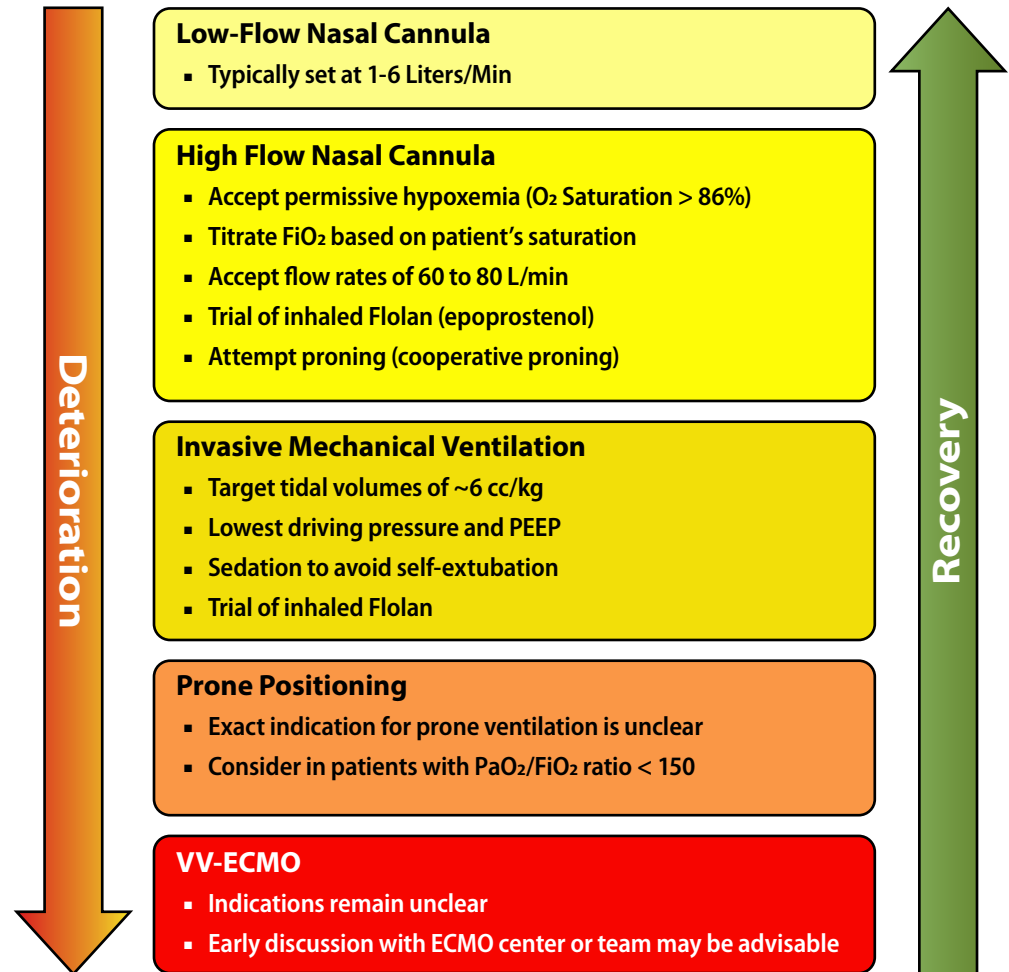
Deterioration

Low-Flow Nasal Cannula
- Typically set at 1-6 Liters/Min

High Flow Nasal Cannula
- Accept permissive hypoxemia ($O_2$ Saturation > 86%)
- Titrate $FiO_2$ based on patient's saturation
- Accept flow rates of 60 to 80 L/min
- Trial of inhaled Flolan (epoprostenol)
- Attempt proning (cooperative proning)

Invasive Mechanical Ventilation
- Target tidal volumes of ~6 cc/kg
- Lowest driving pressure and PEEP
- Sedation to avoid self-extubation
- Trial of inhaled Flolan

Prone Positioning
- Exact indication for prone ventilation is unclear
- Consider in patients with $PaO_2/FiO_2$ ratio < 150

VV-ECMO
- Indications remain unclear
- Early discussion with ECMO center or team may be advisable

Recovery